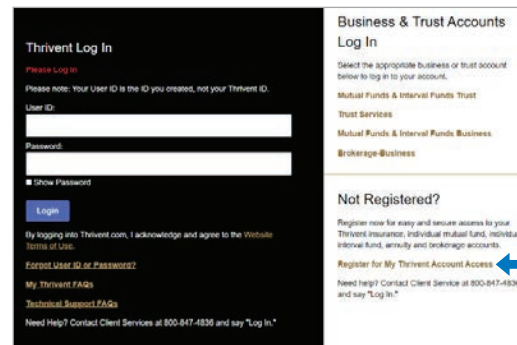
Thrivent Log In

Please Log In

Please note: Your User ID is the ID you created, not your Thrivent ID.

User ID:

Password:

Show Password

Login

By logging into Thrivent.com, I acknowledge and agree to the Website Terms of Use.

Forgot User ID or Password?

My Thrivent FAQs

Technical Support FAQs

Need Help? Contact Client Services at 800-847-4836 and say "Log In."

Business & Trust Accounts Log In

Select the appropriate business or trust account below to log in to your account.

Mutual Funds & Interval Funds Trust

Trust Services

Mutual Funds & Interval Funds Business

Brokerage-Business

Not Registered?

Register now for easy and secure access to your Thrivent insurance, individual mutual fund, individua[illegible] interval fund, annuity and brokerage accounts.

Register for My Thrivent Account Access

Need help? Contact Client Service at 800-847-483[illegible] and say "Log In."